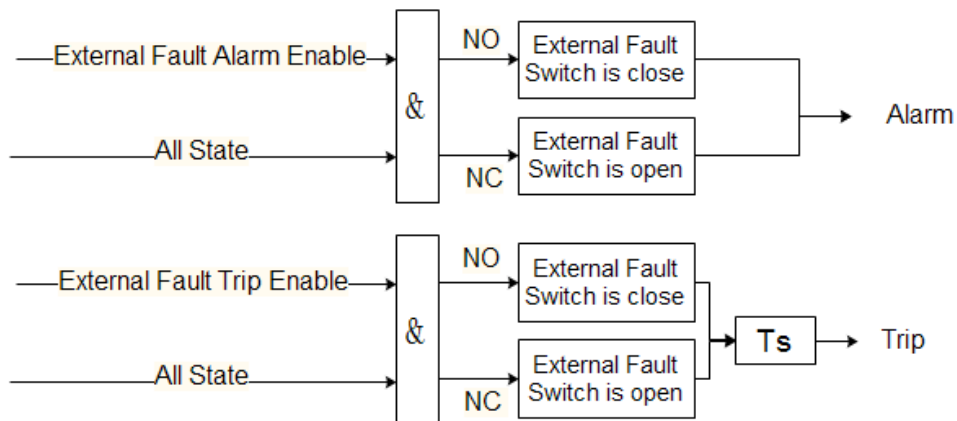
External Fault Alarm Enable

All State

&

NO

NC

External Fault Switch is close

External Fault Switch is open

Alarm

External Fault Trip Enable

All State

&

NO

NC

External Fault Switch is close

External Fault Switch is open

Ts

Trip